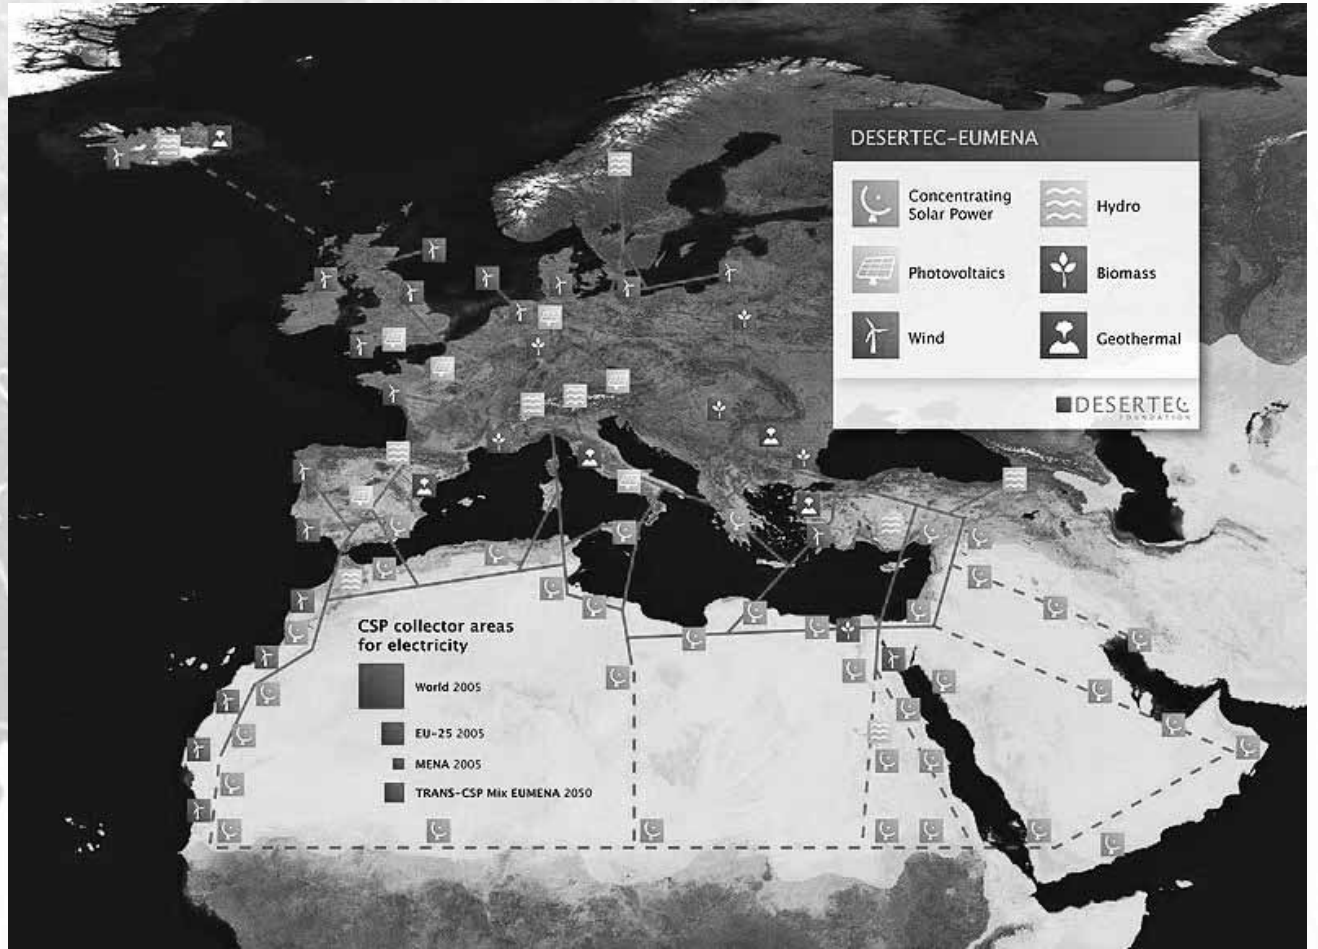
DESERTEC-EUMENA

Concentrating Solar Power

Hydro

Photovoltaics

Biomass

Wind

Geothermal

DESERTEC FOUNDATION

CSP collector areas for electricity

World 2005

EU-25 2005

MENA 2005

TRANS-CSP Mix EUMENA 2050